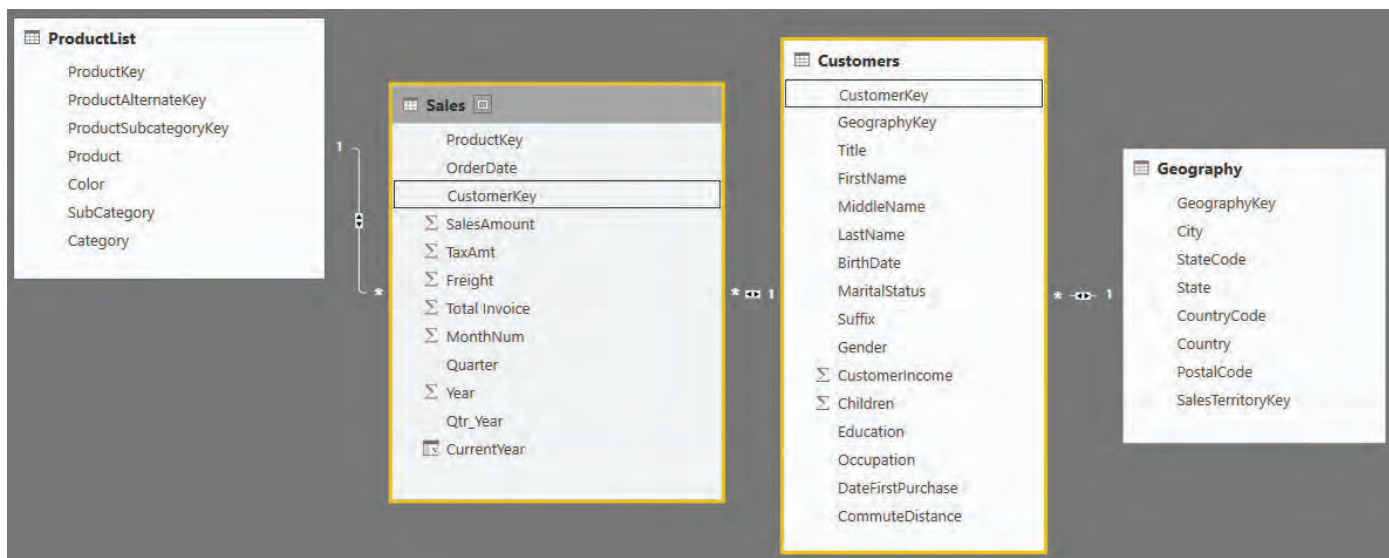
ProductList
ProductKey
ProductAlternateKey
ProductSubcategoryKey
Product
Color
SubCategory
Category

1
*

Sales
ProductKey
OrderDate
CustomerKey
$\Sigma$ SalesAmount
$\Sigma$ TaxAmt
$\Sigma$ Freight
$\Sigma$ Total Invoice
$\Sigma$ MonthNum
Quarter
$\Sigma$ Year
Qtr_Year
CurrentYear

* 1

Customers
CustomerKey
GeographyKey
Title
FirstName
MiddleName
LastName
BirthDate
MaritalStatus
Suffix
Gender
$\Sigma$ CustomerIncome
$\Sigma$ Children
Education
Occupation
DateFirstPurchase
CommuteDistance

* 1

Geography
GeographyKey
City
StateCode
State
CountryCode
Country
PostalCode
SalesTerritoryKey